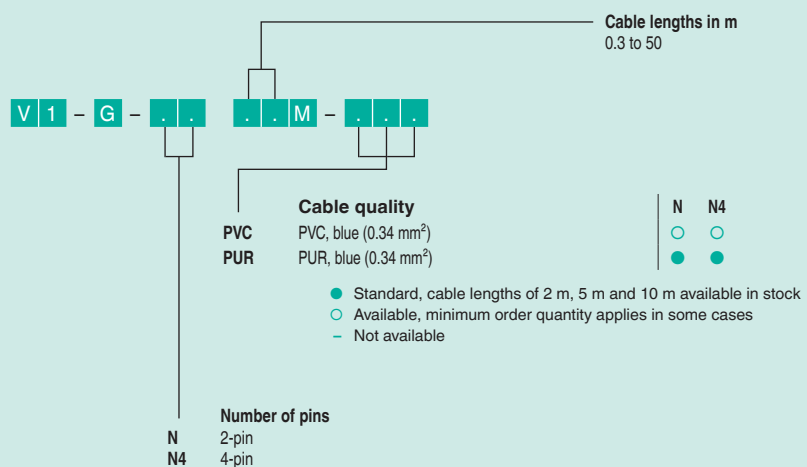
Cable lengths in m
0.3 to 50

V 1 – G – . . . . M – . . .

Cable quality

| | | N | N4 |
|---|---|---|---|
| PVC | PVC, blue (0.34 mm$^2$) | ○ | ○ |
| PUR | PUR, blue (0.34 mm$^2$) | ● | ● |

● Standard, cable lengths of 2 m, 5 m and 10 m available in stock
○ Available, minimum order quantity applies in some cases
– Not available

Number of pins
N 2-pin
N4 4-pin